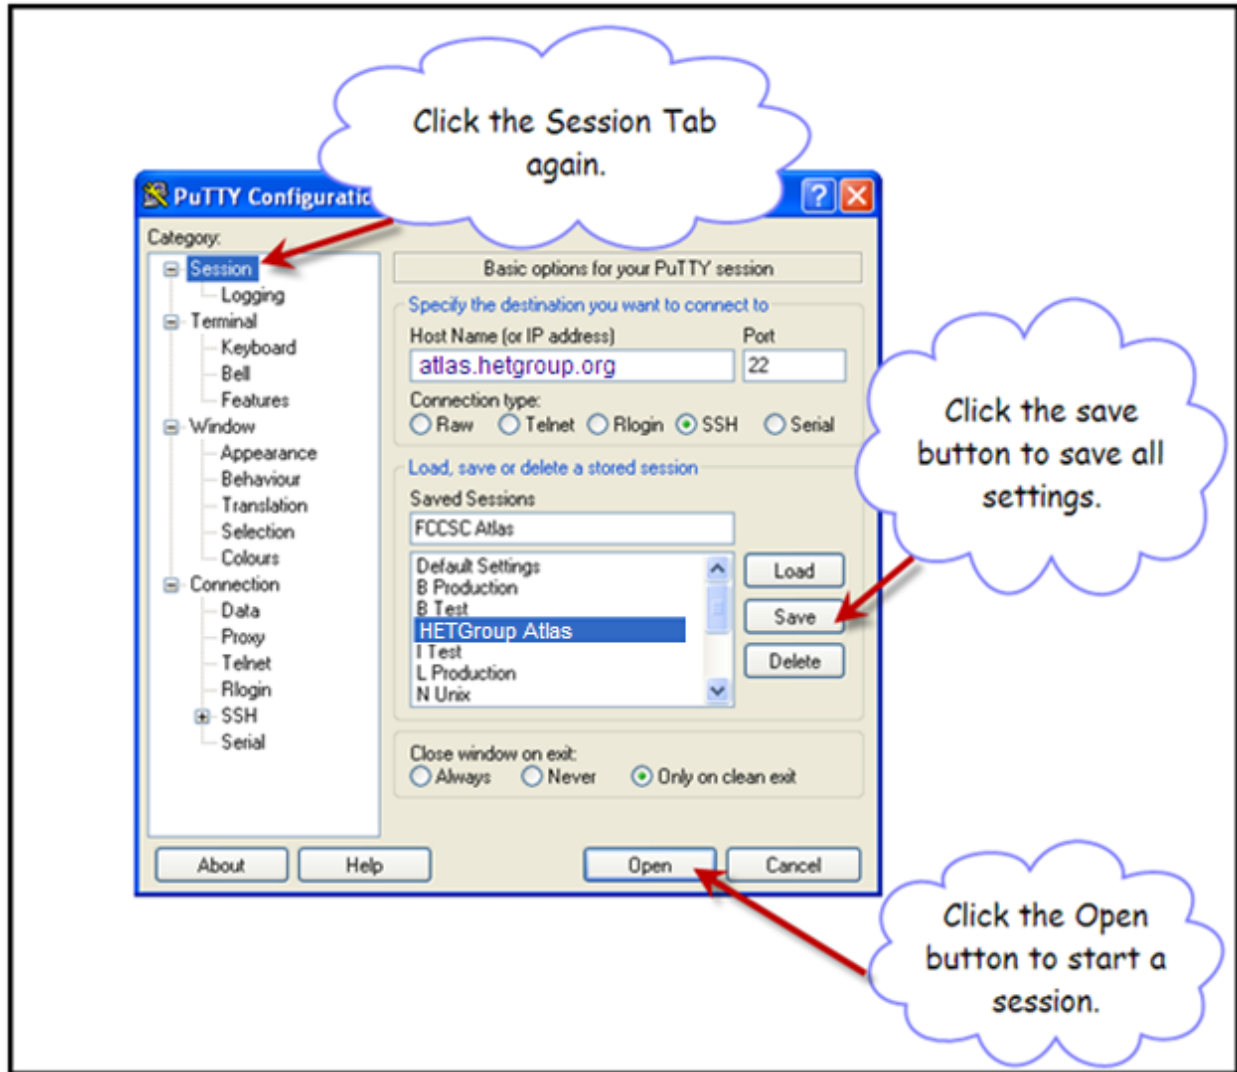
Click the Session Tab again.

PuTTY Configuratio

?

Category:

Session
Logging
Terminal
Keyboard
Bell
Features
Window
Appearance
Behaviour
Translation
Selection
Colours
Connection
Data
Proxy
Telnet
Rlogin
SSH
Serial

Basic options for your PuTTY session

Specify the destination you want to connect to

Host Name (or IP address)

Port

atlas.hetgroup.org

22

Connection type:

Raw Telnet Rlogin SSH Serial

Load, save or delete a stored session

Saved Sessions

FCCSC Atlas

Default Settings
B Production
B Test
HETGroup Atlas
I Test
L Production
N Unix

Load

Save

Delete

Close window on exit:

Always Never Only on clean exit

About

Help

Open

Cancel

Click the save button to save all settings.

Click the Open button to start a session.